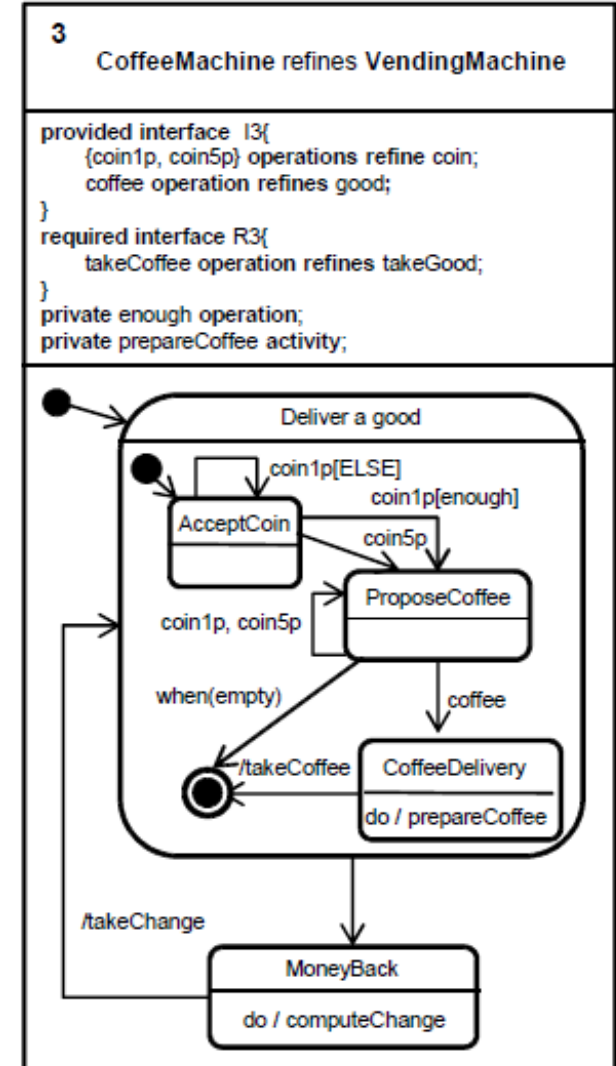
3
CoffeeMachine refines VendingMachine

provided interface I3{
{coin1p, coin5p} operations refine coin;
coffee operation refines good;
}
required interface R3{
takeCoffee operation refines takeGood;
}
private enough operation;
private prepareCoffee activity;

Deliver a good

coin1p[ELSE]

coin1p[enough]

AcceptCoin

coin5p

ProposeCoffee

coin1p, coin5p

when(empty)

coffee

/takeCoffee

CoffeeDelivery

do / prepareCoffee

/takeChange

MoneyBack

do / computeChange